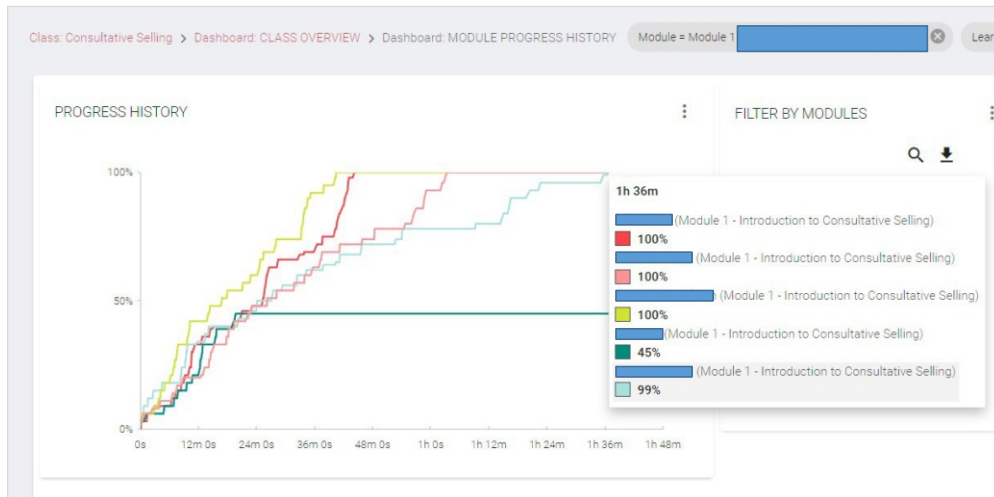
Class: Consultative Selling > Dashboard: CLASS OVERVIEW > Dashboard: MODULE PROGRESS HISTORY Module = Module 1 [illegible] Lear

PROGRESS HISTORY

FILTER BY MODULES

100%

50%

0%

0s 12m 0s 24m 0s 36m 0s 48m 0s 1h 0s 1h 12m 1h 24m 1h 36m 1h 48m

1h 36m

(Module 1 - Introduction to Consultative Selling)

100%

(Module 1 - Introduction to Consultative Selling)

100%

(Module 1 - Introduction to Consultative Selling)

100%

(Module 1 - Introduction to Consultative Selling)

45%

(Module 1 - Introduction to Consultative Selling)

99%